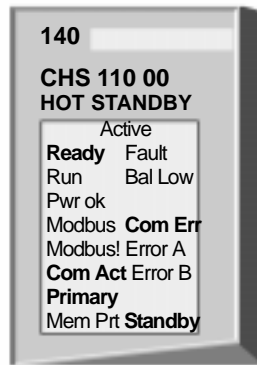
140

CHS 110 00
HOT STANDBY

| Active | |
|---|---|
| Ready | Fault |
| Run | Bal Low |
| Pwr ok | |
| Modbus | Com Err |
| Modbus! | Error A |
| Com Act | Error B |
| Primary | |
| Mem Prt | Standby |